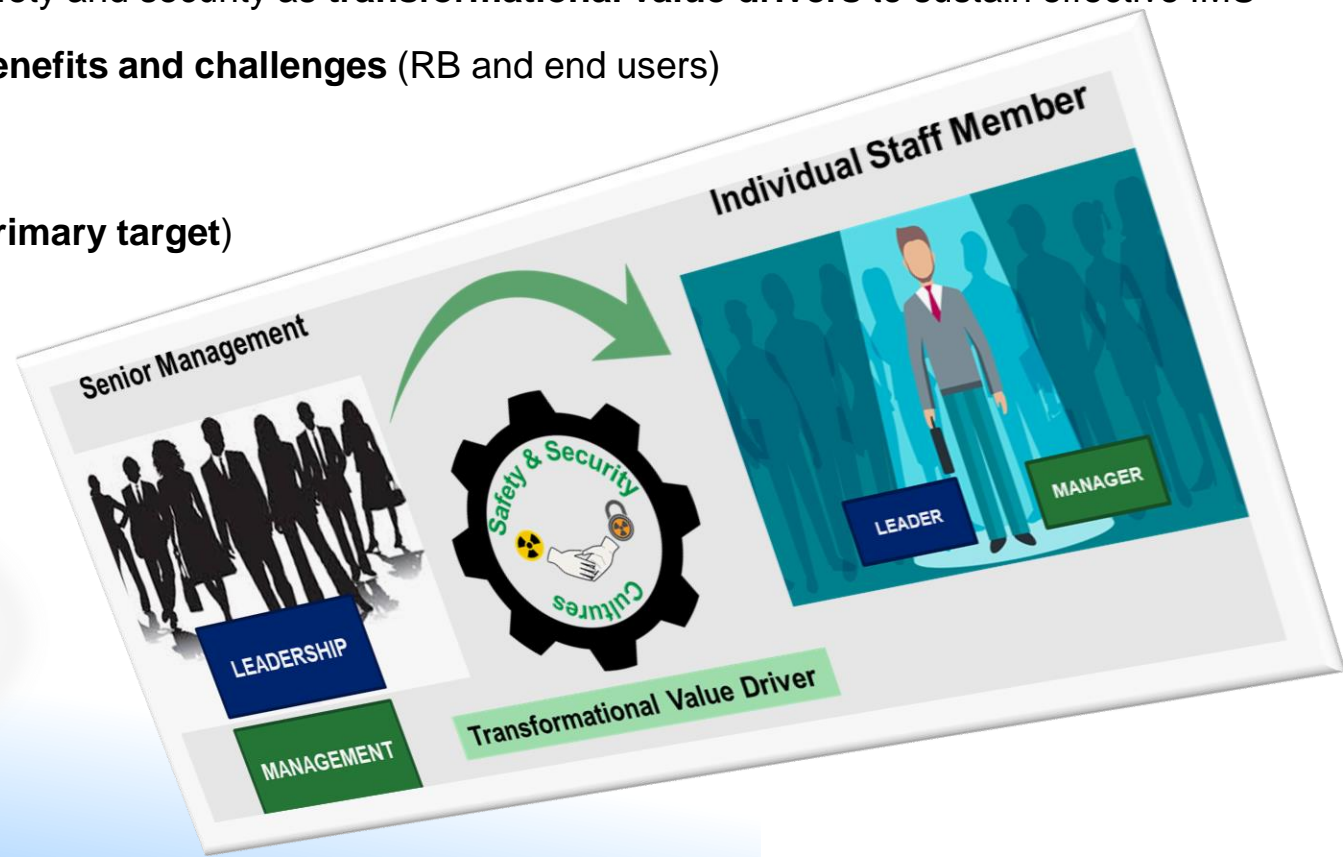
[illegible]ety and security as transformational value drivers to sustain effective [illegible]

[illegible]enefits and challenges (RB and end users)

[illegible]rimary target)

Senior Management

LEADERSHIP

MANAGEMENT

Safety & Security Cultures

Transformational Value Driver

Individual Staff Member

LEADER

MANAGER